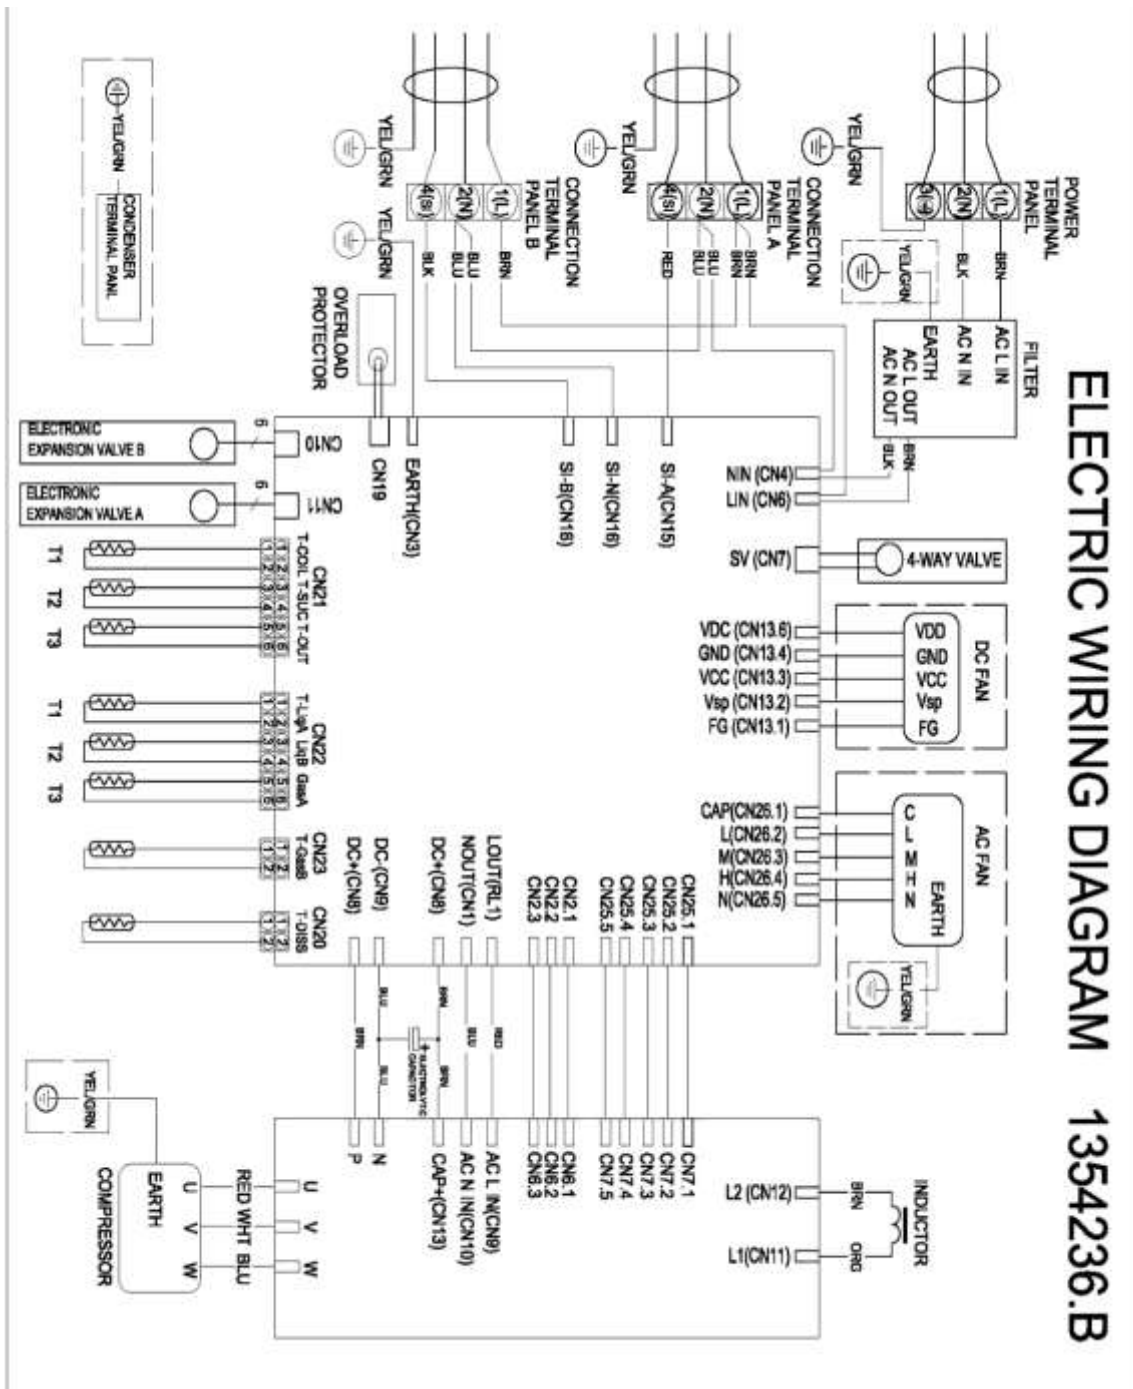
ELECTRIC WIRING DIAGRAM 1354236.B

POWER TERMINAL PANEL
3(⏚) 2(N) 1(L)
YEL/GRN
BRN
BLK
YEL/GRN

FILTER
AC L IN
AC N IN
EARTH
AC L OUT
AC N OUT
BRN
BLK

CONNECTION TERMINAL PANEL A
4(S) 2(N) 1(L)
YEL/GRN
BRN
BRN
BLU
RED

CONNECTION TERMINAL PANEL B
4(S) 2(N) 1(L)
YEL/GRN
BRN
BLU
BLU
BLK
YEL/GRN

OVERLOAD PROTECTOR

CONDENSER TERMINAL PANEL
YEL/GRN

N IN (CN4)
L IN (CN6)
SI-A(CN15)
SI-N(CN16)
SI-B(CN16)
EARTH(CN3)
CN19
CN10
CN11
6
6
ELECTRONIC EXPANSION VALVE B
ELECTRONIC EXPANSION VALVE A

SV (CN7)
4-WAY VALVE

VDC (CN13.6)
GND (CN13.4)
VCC (CN13.3)
Vsp (CN13.2)
FG (CN13.1)
DC FAN
VDD
GND
VCC
Vsp
FG

CAP(CN26.1)
L(CN26.2)
M(CN26.3)
H(CN26.4)
N(CN26.5)
AC FAN
C
L
M
H
N
EARTH
YEL/GRN

CN21
T-COIL T-SUC T-OUT
T1 T2 T3
CN22
T-LqA LqB GasA
T1 T2 T3
CN23
T-GasB
CN20
T-DISS

DC+(CN8)
DC-(CN9)
DC+(CN8)
NOUT(CN1)
LOUT(RL1)
CN2.3
CN2.2
CN2.1
CN25.5
CN25.4
CN25.3
CN25.2
CN25.1

BRN
BLU
BRN
BLU
RED
BLU
BRN
ELECTROLYTIC CAPACITOR

P
N
CAP+(CN13)
AC N IN(CN10)
AC L IN(CN9)
CN6.3
CN6.2
CN6.1
CN7.5
CN7.4
CN7.3
CN7.2
CN7.1

INDUCTOR
BRN
ORG
L2 (CN12)
L1(CN11)

U V W
RED WHT BLU
U V W
EARTH
COMPRESSOR
YEL/GRN